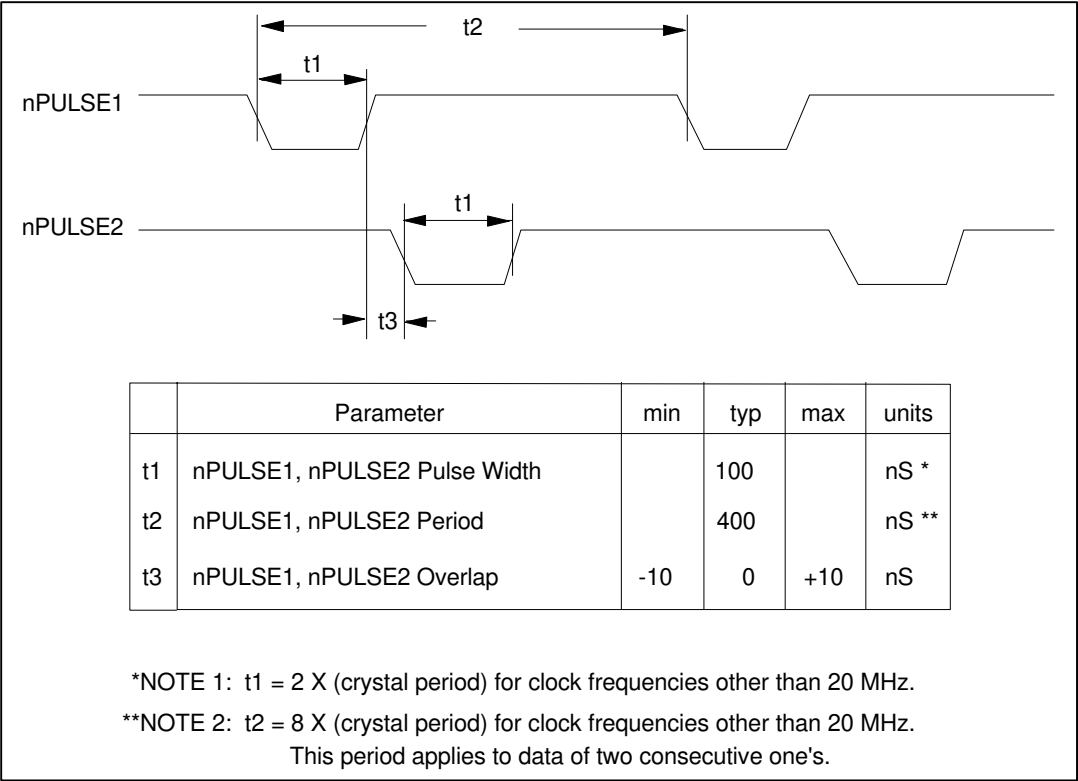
t2

t1

nPULSE1

t1

nPULSE2

t3

| | Parameter | min | typ | max | units |
|---|---|---|---|---|---|
| t1 | nPULSE1, nPULSE2 Pulse Width | | 100 | | nS * |
| t2 | nPULSE1, nPULSE2 Period | | 400 | | nS ** |
| t3 | nPULSE1, nPULSE2 Overlap | -10 | 0 | +10 | nS |

*NOTE 1: t1 = 2 X (crystal period) for clock frequencies other than 20 MHz.

**NOTE 2: t2 = 8 X (crystal period) for clock frequencies other than 20 MHz. This period applies to data of two consecutive one's.